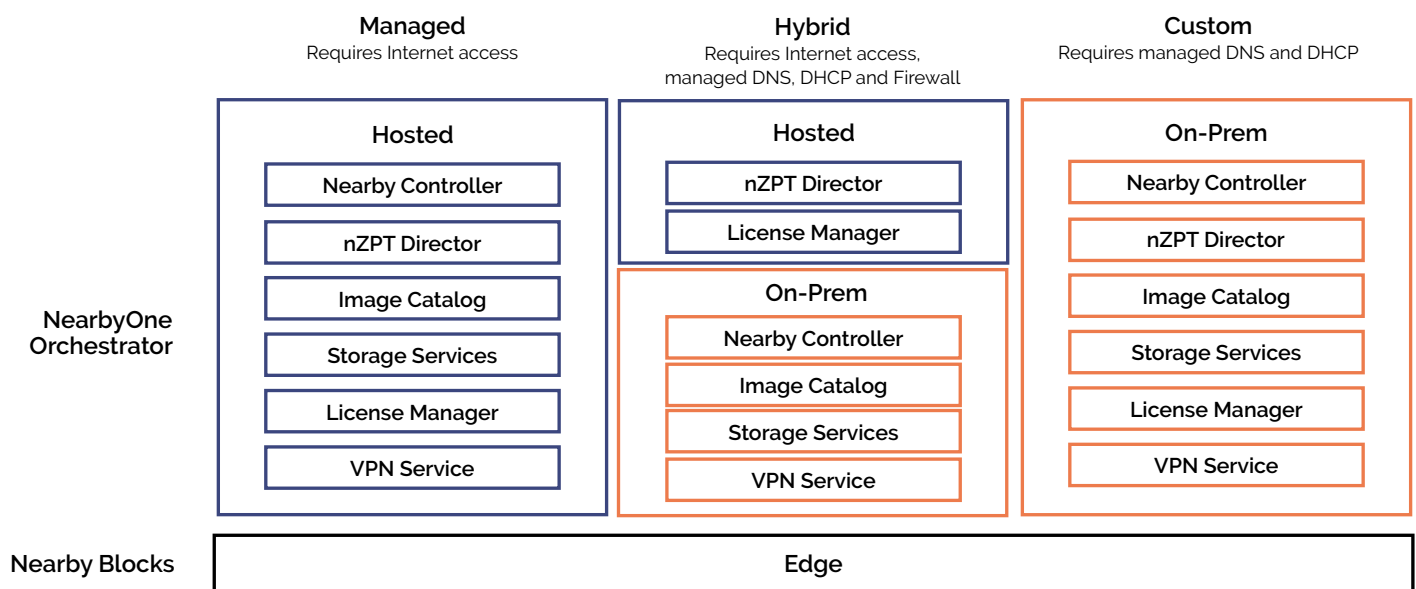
Managed
Requires Internet access

Hybrid
Requires Internet access, managed DNS, DHCP and Firewall

Custom
Requires managed DNS and DHCP

NearbyOne Orchestrator

Hosted
Nearby Controller
nZPT Director
Image Catalog
Storage Services
License Manager
VPN Service

Hosted
nZPT Director
License Manager

On-Prem
Nearby Controller
Image Catalog
Storage Services
VPN Service

On-Prem
Nearby Controller
nZPT Director
Image Catalog
Storage Services
License Manager
VPN Service

Nearby Blocks
Edge